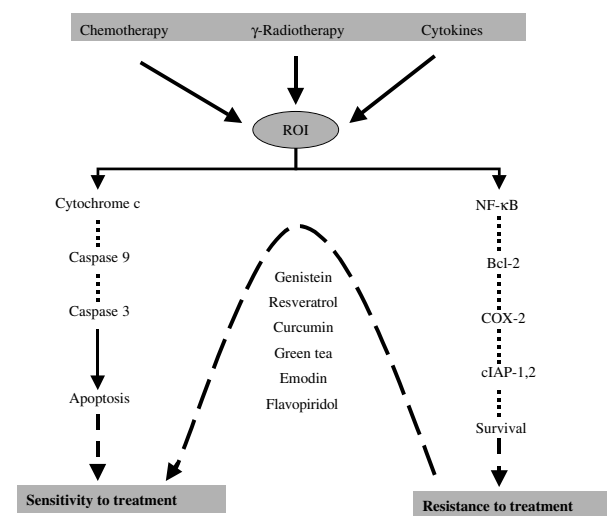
Chemotherapy
γ-Radiotherapy
Cytokines

ROI

Cytochrome c
Caspase 9
Caspase 3
Apoptosis

NF-κB
Bcl-2
COX-2
cIAP-1,2
Survival

Genistein
Resveratrol
Curcumin
Green tea
Emodin
Flavopiridol

Sensitivity to treatment

Resistance to treatment